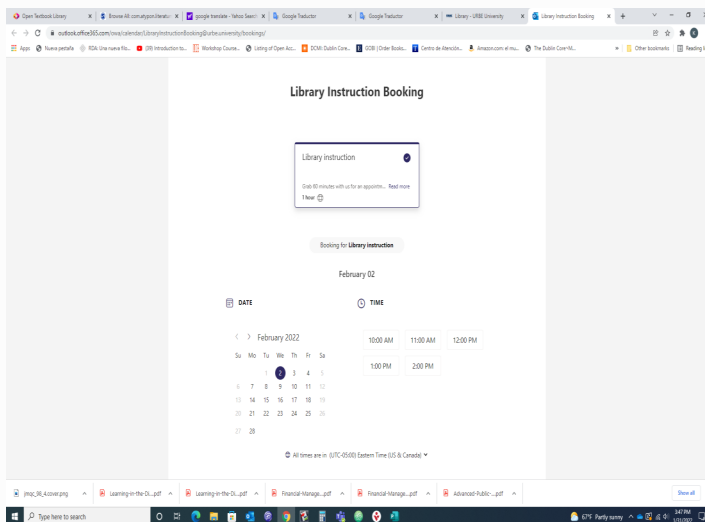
Open Textbook Library | Browse All :com.atypon.literatu | google translate - Yahoo Search | Google Traductor | Google Traductor | Library - URBE University | Library Instruction Booking | +

outlook.office365.com/owa/calendar/LibraryInstructionBooking@urbe.university/bookings/

Apps | Nueva pestaña | RDA: Una nueva foto... | (89) Introduction to... | Workshop Course... | Listing of Open Acc... | DCMI: Dublin Core... | GOBI | Order Books... | Centro de Atención... | Amazon.com: el mu... | The Dublin Core—M... | Other bookmarks | Reading list

Library Instruction Booking

Library instruction

Grab 60 minutes with us for an appointm... Read more

1 hour

Booking for **Library instruction**

February 02

DATE

TIME

February 2022

| Su | Mo | Tu | We | Th | Fr | Sa |
|---|---|---|---|---|---|---|
| | | 1 | 2 | 3 | 4 | 5 |
| 6 | 7 | 8 | 9 | 10 | 11 | 12 |
| 13 | 14 | 15 | 16 | 17 | 18 | 19 |
| 20 | 21 | 22 | 23 | 24 | 25 | 26 |
| 27 | 28 | | | | | |

10:00 AM | 11:00 AM | 12:00 PM
1:00 PM | 2:00 PM

All times are in (UTC-05:00) Eastern Time (US & Canada)

jmqc_98_4.cover.png | Learning-in-the-Di....pdf | Learning-in-the-Di....pdf | Financial-Manage....pdf | Financial-Manage....pdf | Advanced-Public-....pdf | Show all

Type here to search

67°F Partly sunny 3:47 PM 1/31/2022